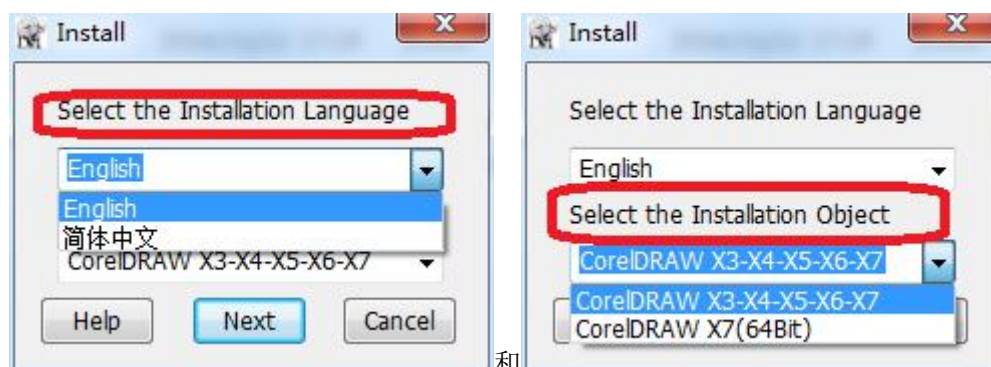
Install

Select the Installation Language

English

English
简体中文

CorelDRAW X3-X4-X5-X6-X7

Help Next Cancel

和

Install

Select the Installation Language

English

Select the Installation Object

CorelDRAW X3-X4-X5-X6-X7

CorelDRAW X3-X4-X5-X6-X7
CorelDRAW X7(64Bit)